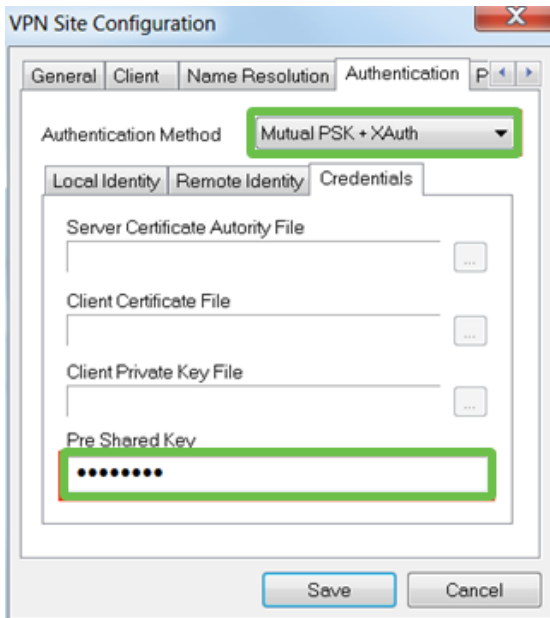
VPN Site Configuration

X

General | Client | Name Resolution | Authentication | P

Authentication Method | Mutual PSK + XAuth

Local Identity | Remote Identity | Credentials

Server Certificate Autority File

...

Client Certificate File

...

Client Private Key File

...

Pre Shared Key

••••••••

Save | Cancel